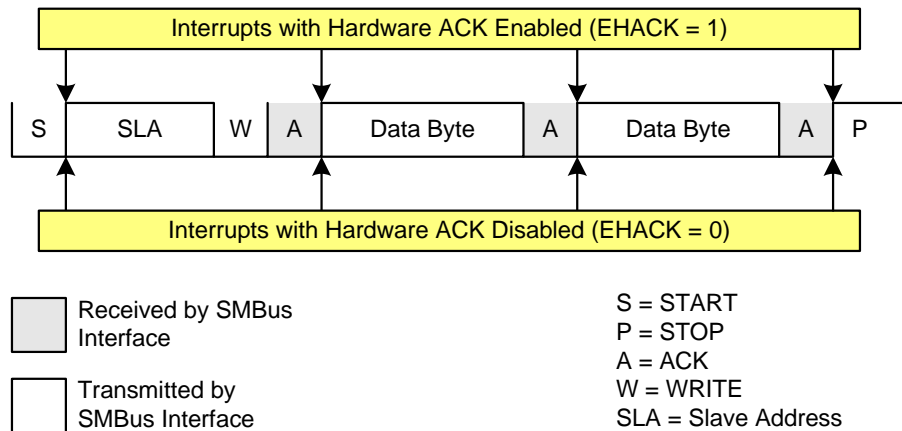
Interrupts with Hardware ACK Enabled (EHACK = 1)

S SLA W A Data Byte A Data Byte A P

Interrupts with Hardware ACK Disabled (EHACK = 0)

Received by SMBus Interface

Transmitted by SMBus Interface

S = START
P = STOP
A = ACK
W = WRITE
SLA = Slave Address